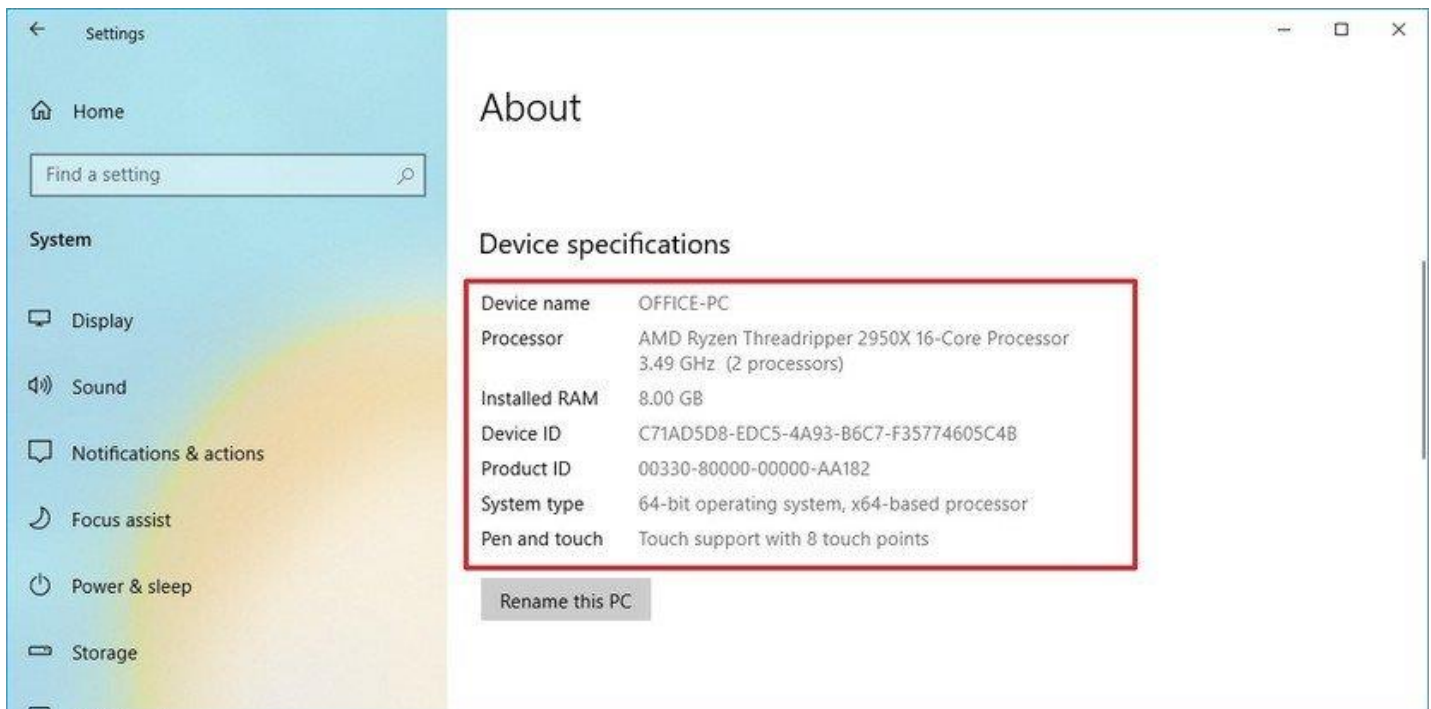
Settings

Home

Find a setting

System

Display

Sound

Notifications & actions

Focus assist

Power & sleep

Storage

About

Device specifications

| | |
|---|---|
| Device name | OFFICE-PC |
| Processor | AMD Ryzen Threadripper 2950X 16-Core Processor 3.49 GHz (2 processors) |
| Installed RAM | 8.00 GB |
| Device ID | C71AD5D8-EDC5-4A93-B6C7-F35774605C4B |
| Product ID | 00330-80000-00000-AA182 |
| System type | 64-bit operating system, x64-based processor |
| Pen and touch | Touch support with 8 touch points |

Rename this PC